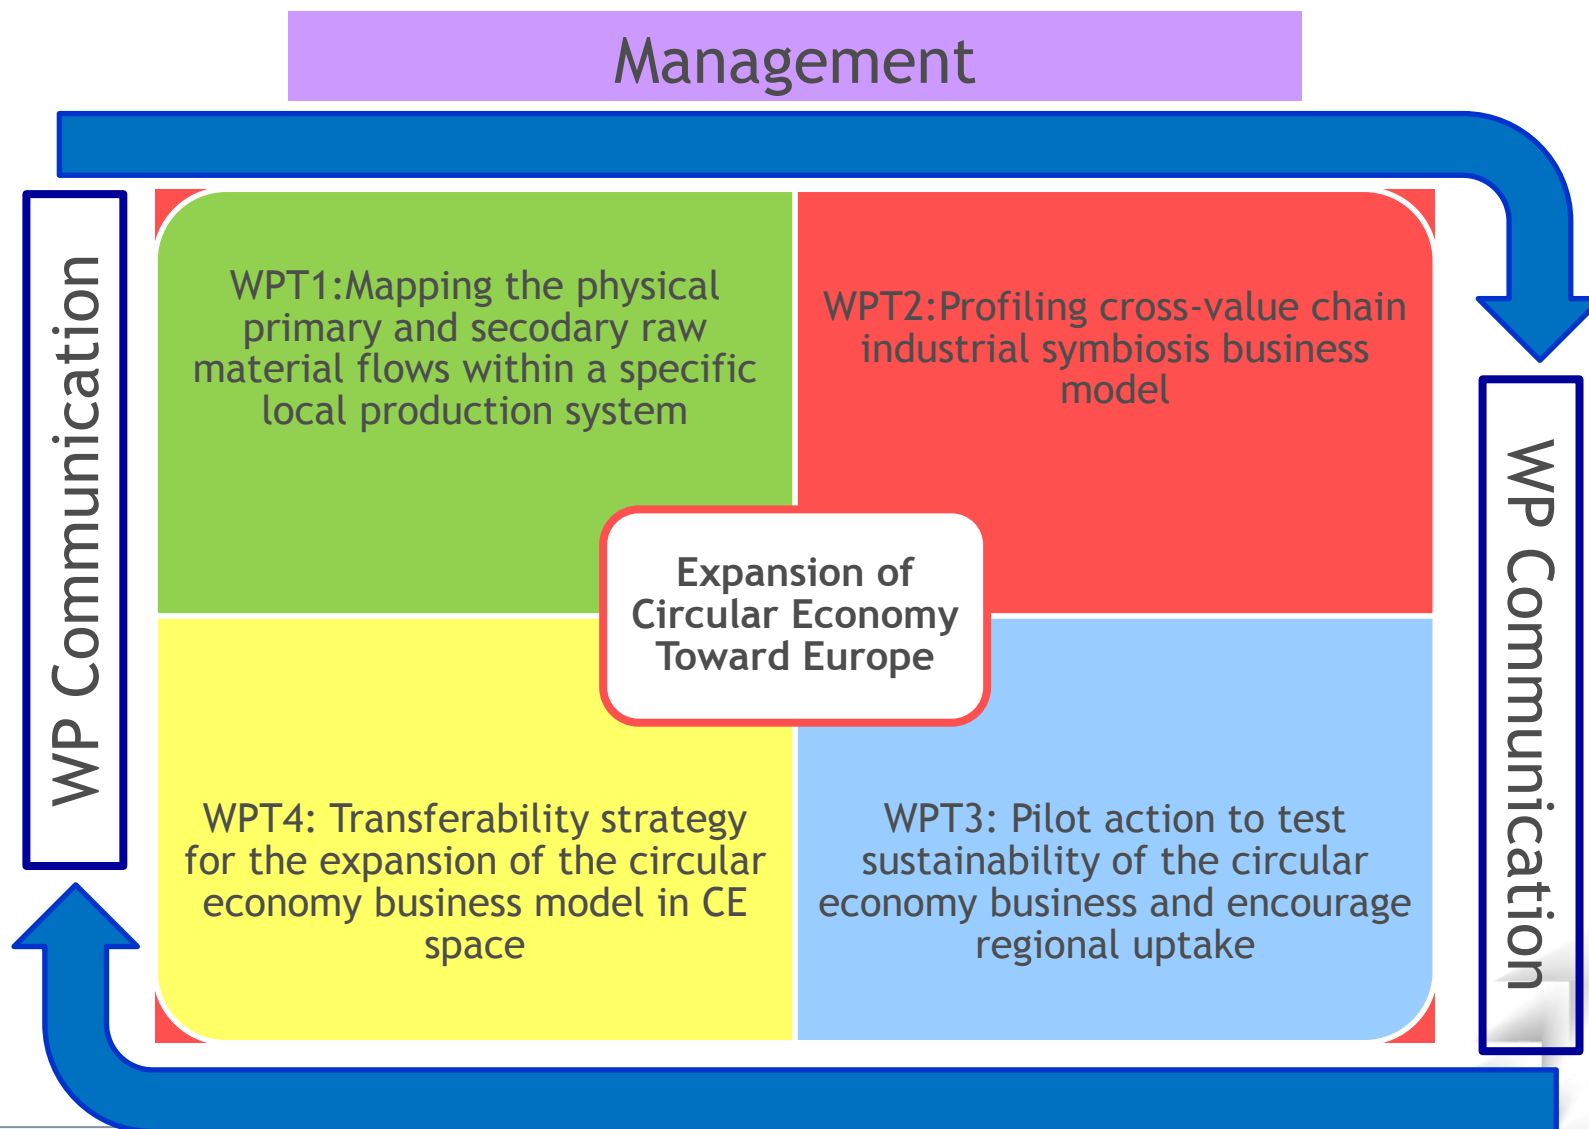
Management

WP Communication

WPT1:Mapping the physical primary and secodary raw material flows within a specific local production system

WPT2:Profiling cross-value chain industrial symbiosis business model

Expansion of Circular Economy Toward Europe

WPT4: Transferability strategy for the expansion of the circular economy business model in CE space

WPT3: Pilot action to test sustainability of the circular economy business and encourage regional uptake

WP Communication